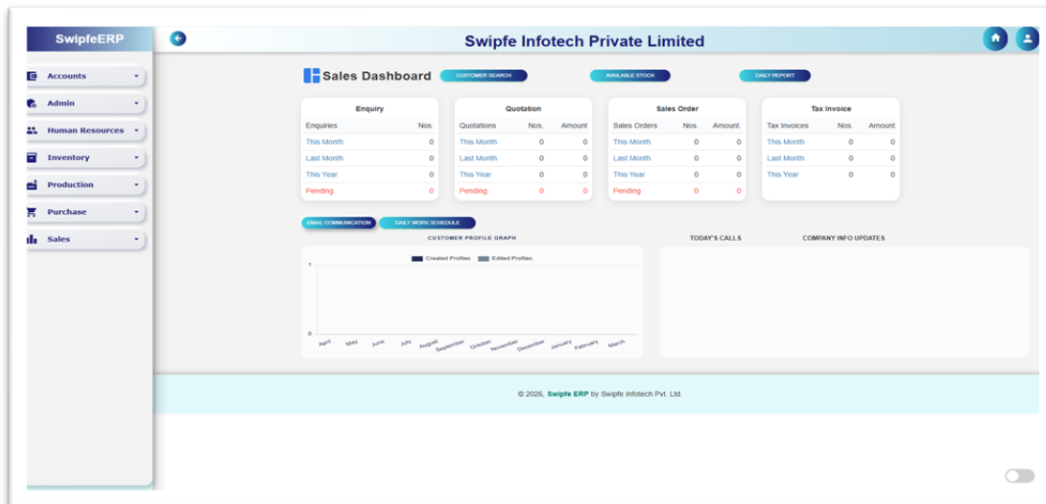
SwipfeERP

Accounts
Admin
Human Resources
Inventory
Production
Purchase
Sales

Swipfe Infotech Private Limited

Sales Dashboard

CUSTOMER SEARCH

AVAILABLE STOCK

DAILY REPORT

Enquiry

| Enquiries | Nos. |
|---|---|
| This Month | 0 |
| Last Month | 0 |
| This Year | 0 |
| Pending | 0 |

Quotation

| Quotations | Nos. | Amount |
|---|---|---|
| This Month | 0 | 0 |
| Last Month | 0 | 0 |
| This Year | 0 | 0 |
| Pending | 0 | 0 |

Sales Order

| Sales Orders | Nos. | Amount. |
|---|---|---|
| This Month | 0 | 0 |
| Last Month | 0 | 0 |
| This Year | 0 | 0 |
| Pending | 0 | 0 |

Tax Invoice

| Tax Invoices | Nos. | Amount |
|---|---|---|
| This Month | 0 | 0 |
| Last Month | 0 | 0 |
| This Year | 0 | 0 |

EMAIL COMMUNICATION

DAILY WORK SCHEDULE

CUSTOMER PROFILE GRAPH

Created Profiles Edited Profiles

1

0

April May June July August September October November December January February March

TODAY'S CALLS

COMPANY INFO UPDATES

© 2026, Swipfe ERP by Swipfe Infotech Pvt. Ltd.